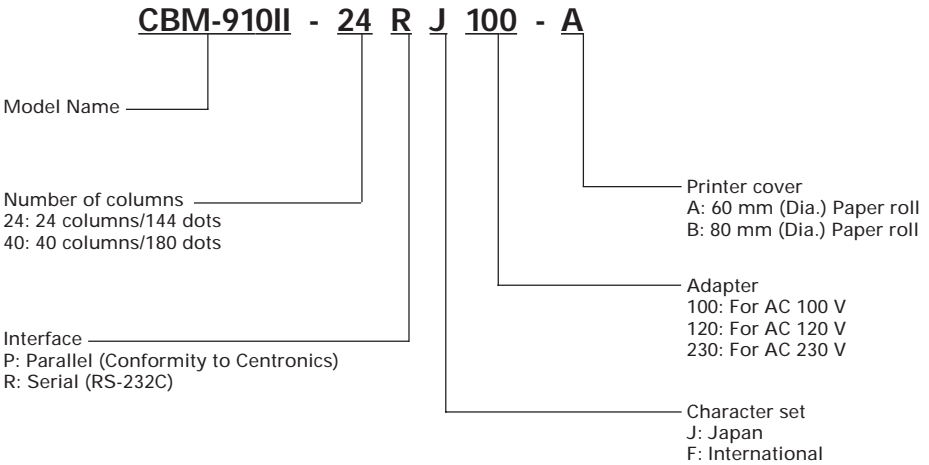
CBM-910II - 24 R J 100 - A

Model Name

Number of columns
24: 24 columns/144 dots
40: 40 columns/180 dots

Interface
P: Parallel (Conformity to Centronics)
R: Serial (RS-232C)

Printer cover
A: 60 mm (Dia.) Paper roll
B: 80 mm (Dia.) Paper roll

Adapter
100: For AC 100 V
120: For AC 120 V
230: For AC 230 V

Character set
J: Japan
F: International